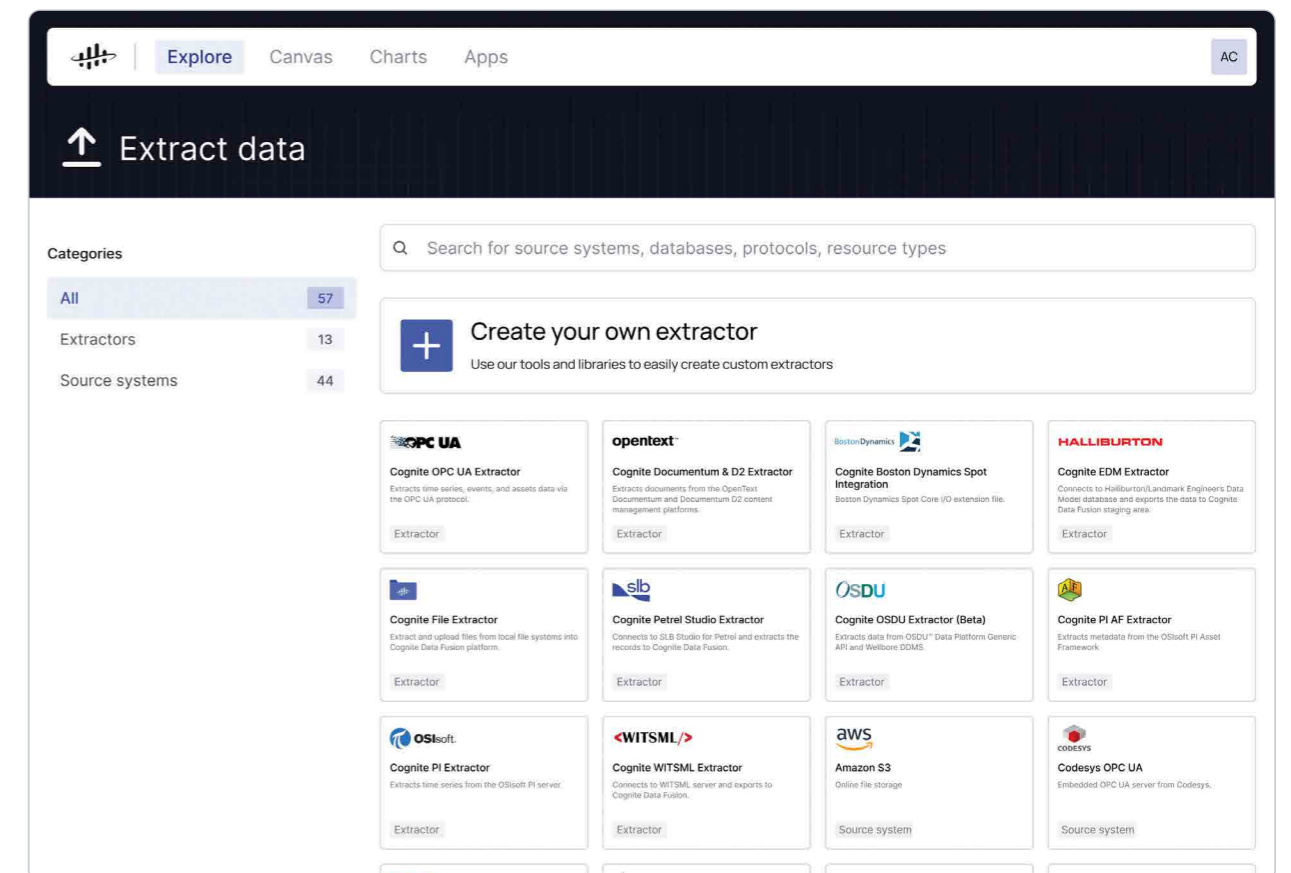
Explore Canvas Charts Apps

AC

Extract data

Categories

All 57

Extractors 13

Source systems 44

Search for source systems, databases, protocols, resource types

Create your own extractor

Use our tools and libraries to easily create custom extractors

OPC UA

Cognite OPC UA Extractor

Extracts time series, events, and assets data via the OPC UA protocol.

Extractor

opentext

Cognite Documentum & D2 Extractor

Extracts documents from the OpenText Documentum and Documentum D2 content management platforms.

Extractor

Boston Dynamics

Cognite Boston Dynamics Spot Integration

Boston Dynamics Spot Core I/O extension file.

Extractor

HALLIBURTON

Cognite EDM Extractor

Connects to Halliburton/Landmark Engineer's Data Model database and exports the data to Cognite Data Fusion staging area.

Extractor

Cognite File Extractor

Extract and upload files from local file systems into Cognite Data Fusion platform.

Extractor

slb

Cognite Petrel Studio Extractor

Connects to SLB Studio for Petrel and extracts the records to Cognite Data Fusion.

Extractor

OSDU

Cognite OSDU Extractor (Beta)

Extracts data from OSDU™ Data Platform Generic API and Wellbore DDMS.

Extractor

AF

Cognite PI AF Extractor

Extracts metadata from the OSIsoft PI Asset Framework

Extractor

OSIsoft.

Cognite PI Extractor

Extracts time series from the OSIsoft PI server.

Extractor

<WITSML/>

Cognite WITSML Extractor

Connects to WITSML server and exports to Cognite Data Fusion.

Extractor

aws

Amazon S3

Online file storage

Source system

CODESYS

Codesys OPC UA

Embedded OPC UA server from Codesys.

Source system